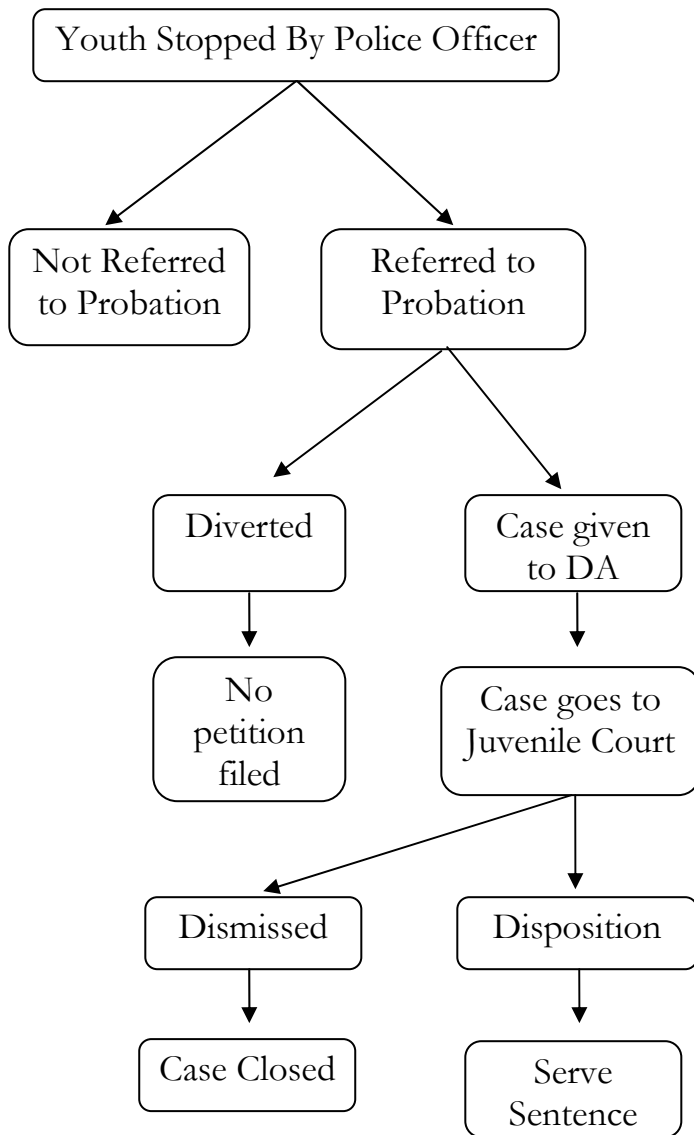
Youth Stopped By Police Officer

Not Referred to Probation

Referred to Probation

Diverted

Case given to DA

No petition filed

Case goes to Juvenile Court

Dismissed

Disposition

Case Closed

Serve Sentence